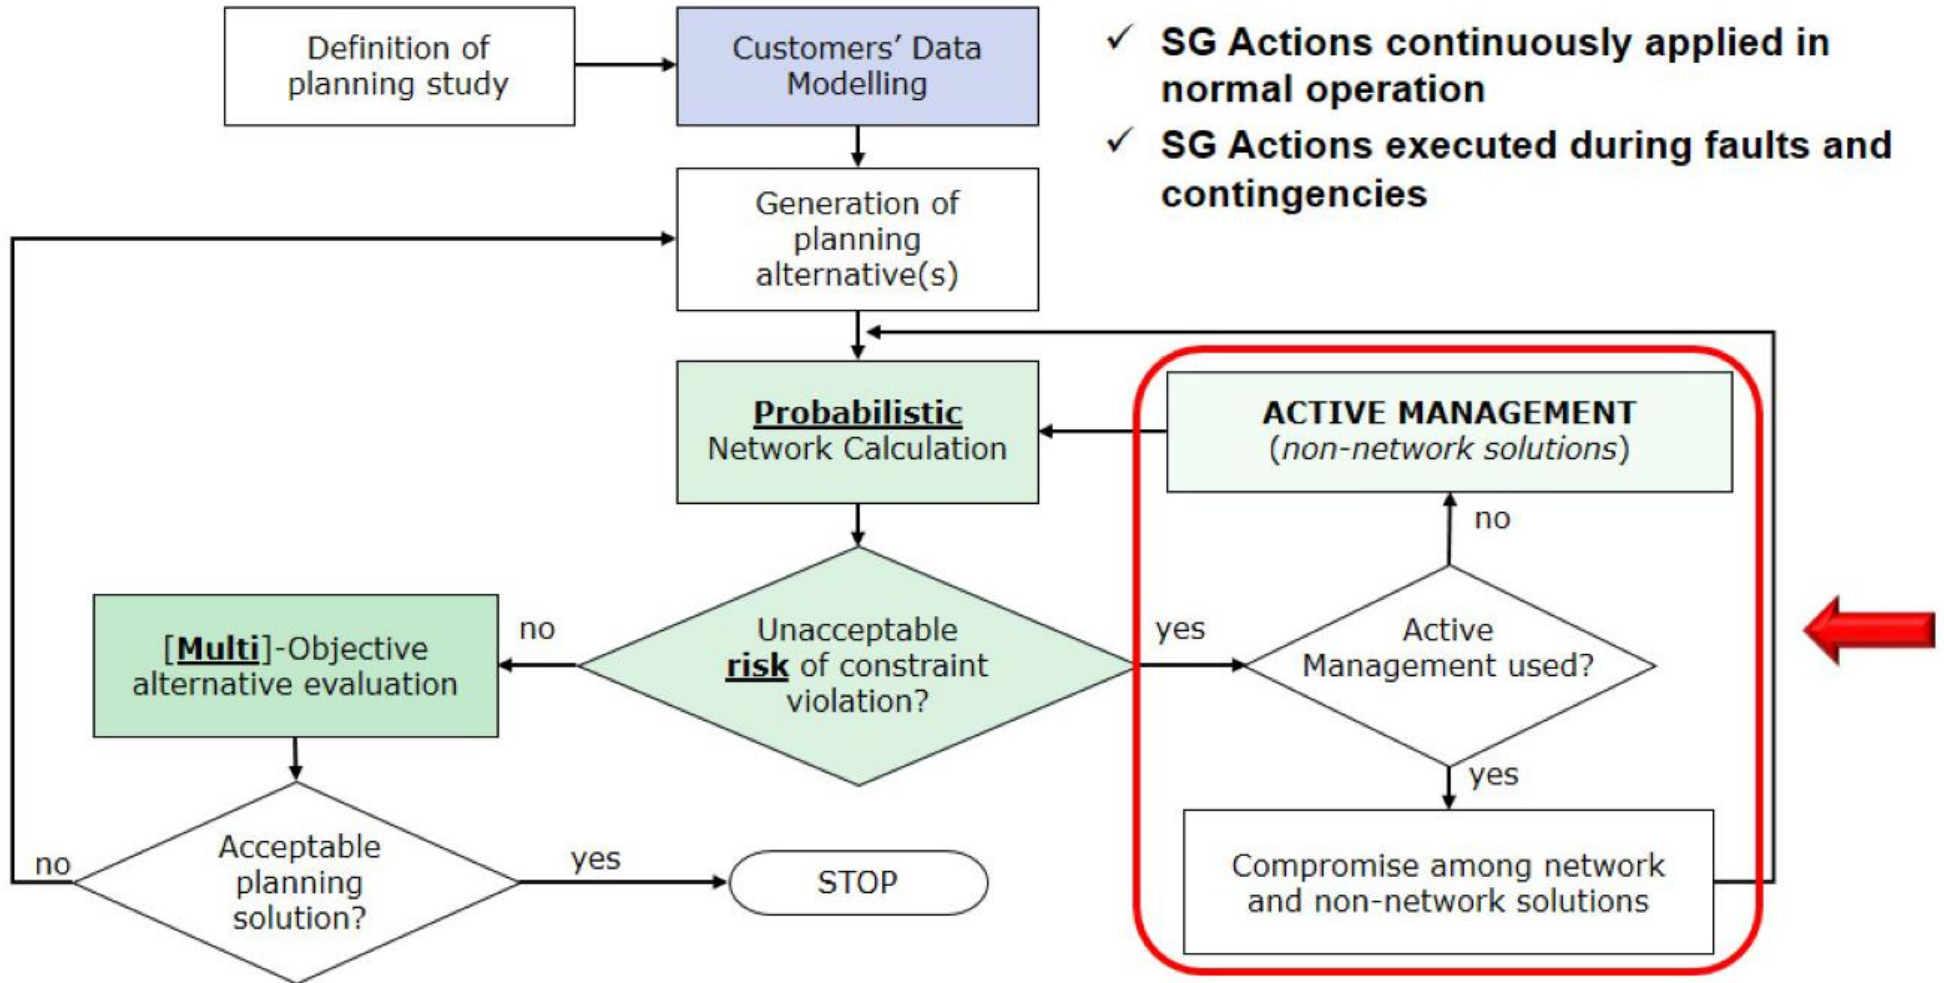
Definition of planning study

Customers' Data Modelling

✓ SG Actions continuously applied in normal operation

✓ SG Actions executed during faults and contingencies

Generation of planning alternative(s)

Probabilistic Network Calculation

ACTIVE MANAGEMENT (non-network solutions)

no

[Multi]-Objective alternative evaluation

no

Unacceptable risk of constraint violation?

yes

Active Management used?

yes

Acceptable planning solution?

no

yes

STOP

Compromise among network and non-network solutions